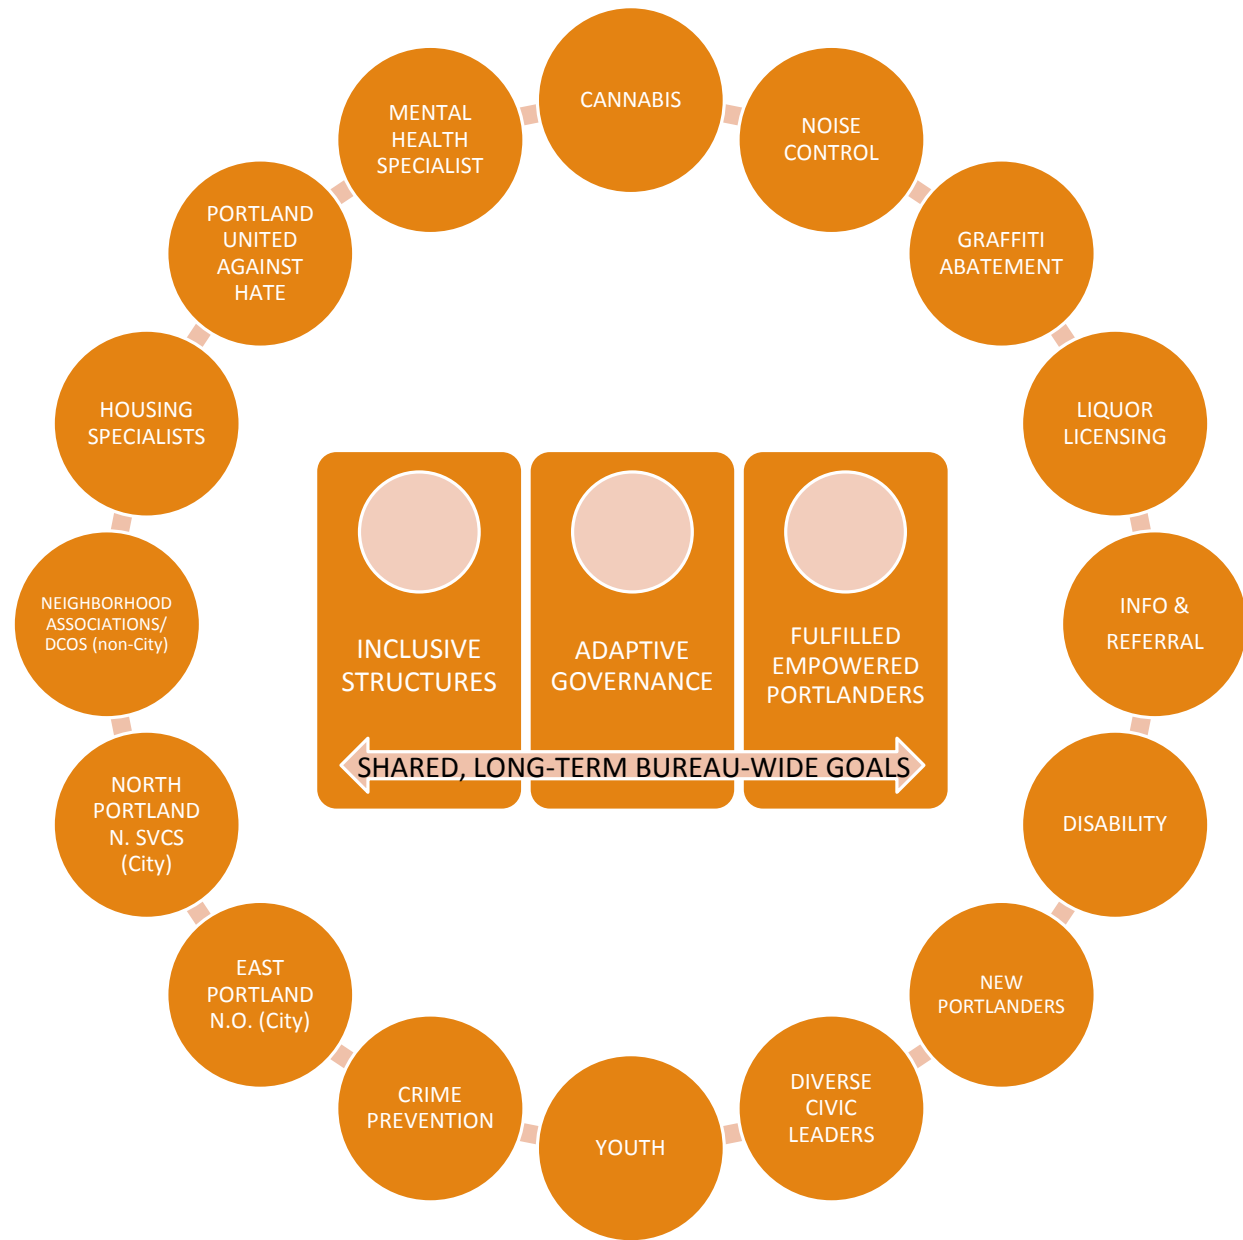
CANNABIS

NOISE CONTROL

GRAFFITI ABATEMENT

LIQUOR LICENSING

INFO & REFERRAL

DISABILITY

NEW PORTLANDERS

DIVERSE CIVIC LEADERS

YOUTH

CRIME PREVENTION

EAST PORTLAND N.O. (City)

NORTH PORTLAND N. SVCS (City)

NEIGHBORHOOD ASSOCIATIONS/ DCOS (non-City)

HOUSING SPECIALISTS

PORTLAND UNITED AGAINST HATE

MENTAL HEALTH SPECIALIST

INCLUSIVE STRUCTURES

ADAPTIVE GOVERNANCE

FULFILLED EMPOWERED PORTLANDERS

SHARED, LONG-TERM BUREAU-WIDE GOALS